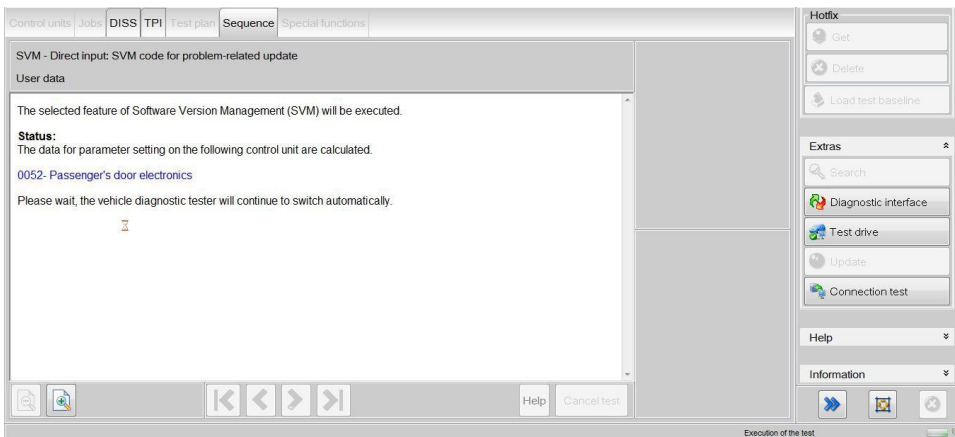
Control units Jobs DISS TPI Test plan Sequence Special functions

SVM - Direct input: SVM code for problem-related update

User data

The selected feature of Software Version Management (SVM) will be executed.

Status:
The data for parameter setting on the following control unit are calculated.

0052- Passenger's door electronics

Please wait, the vehicle diagnostic tester will continue to switch automatically.

Help Cancel test

Hotfix

Get

Delete

Load test baseline

Extras

Search

Diagnostic interface

Test drive

Update

Connection test

Help

Information

Execution of the test